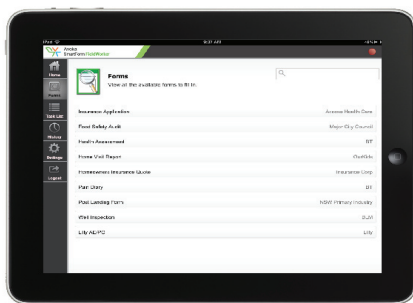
iPad
9:01 AM
Aveka SmartForm FieldWorker
Home
Forms
Task List
History
Settings
Logout
Forms
View all the available forms to fill in.
Insurance Application
Acacia Health Care
Pool Safety Audit
Major City Council
Health Assessment
BT
Home Visit Report
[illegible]
Homeowners Insurance Quote
Insurance Corp
Pain Diary
BT
Post Landing Form
NSW Primary Industry
Well Inspection
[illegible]
Lily AEPIS
Lily